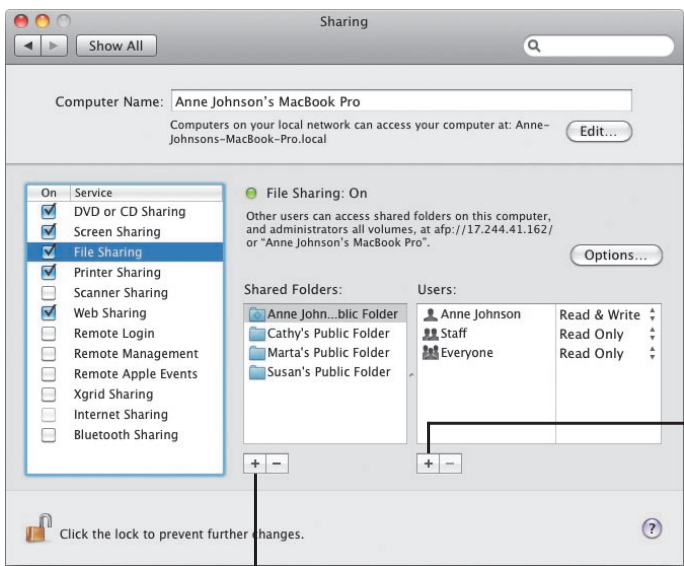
Sharing

Show All

Computer Name: Anne Johnson's MacBook Pro

Computers on your local network can access your computer at: Anne-Johnsons-MacBook-Pro.local

Edit...

| On | Service |
|---|---|
| ☑ | DVD or CD Sharing |
| ☑ | Screen Sharing |
| ☑ | File Sharing |
| ☑ | Printer Sharing |
| ☐ | Scanner Sharing |
| ☑ | Web Sharing |
| ☐ | Remote Login |
| ☐ | Remote Management |
| ☐ | Remote Apple Events |
| ☐ | Xgrid Sharing |
| ☐ | Internet Sharing |
| ☐ | Bluetooth Sharing |

File Sharing: On

Other users can access shared folders on this computer, and administrators all volumes, at afp://17.244.41.162/ or "Anne Johnson's MacBook Pro".

Options...

Shared Folders:
Anne John...blic Folder
Cathy's Public Folder
Marta's Public Folder
Susan's Public Folder

Users:
| | |
|---|---|
| Anne Johnson | Read & Write |
| Staff | Read Only |
| Everyone | Read Only |

+ −

+ −

Click the lock to prevent further changes.

?